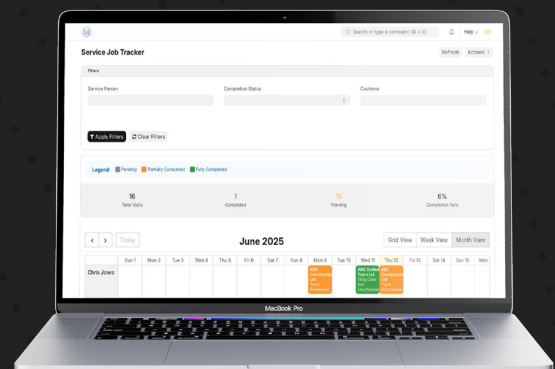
Search or type a command (Ctrl + G)

Help

Service Job Tracker

Refresh Actions

Filters

Service Person

Completion Status

Customer

Apply Filters Clear Filters

Legend: Pending Partially Completed Fully Completed

16
Total Visits

1
Completed

15
Pending

6%
Completion Rate

< > Today

June 2025

Grid View Week View Month View

| | Sun 1 | Mon 2 | Tue 3 | Wed 4 | Thu 5 | Fri 6 | Sat 7 | Sun 8 | Mon 9 | Tue 10 | Wed 11 | Thu 12 | Fri 13 | Sat 14 | Sun 15 | Mon |
|---|---|---|---|---|---|---|---|---|---|---|---|---|---|---|---|---|
| Chris Jones | | | | | | | | | ABC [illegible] | | ABC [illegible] | ABC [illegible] | | | | |

MacBook Pro